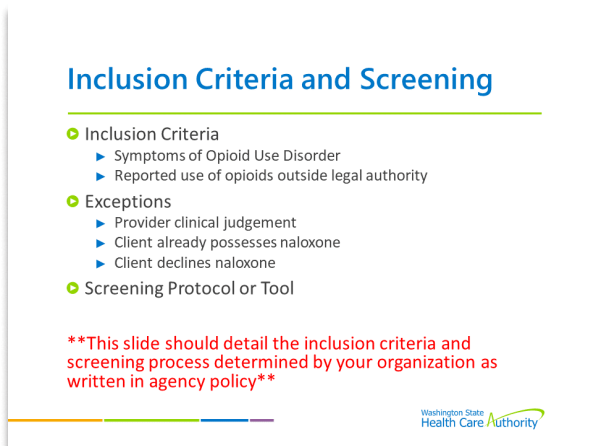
Inclusion Criteria and Screening

Inclusion Criteria
Symptoms of Opioid Use Disorder
Reported use of opioids outside legal authority

Exceptions
Provider clinical judgement
Client already possesses naloxone
Client declines naloxone

Screening Protocol or Tool

**This slide should detail the inclusion criteria and screening process determined by your organization as written in agency policy**

Washington State Health Care Authority